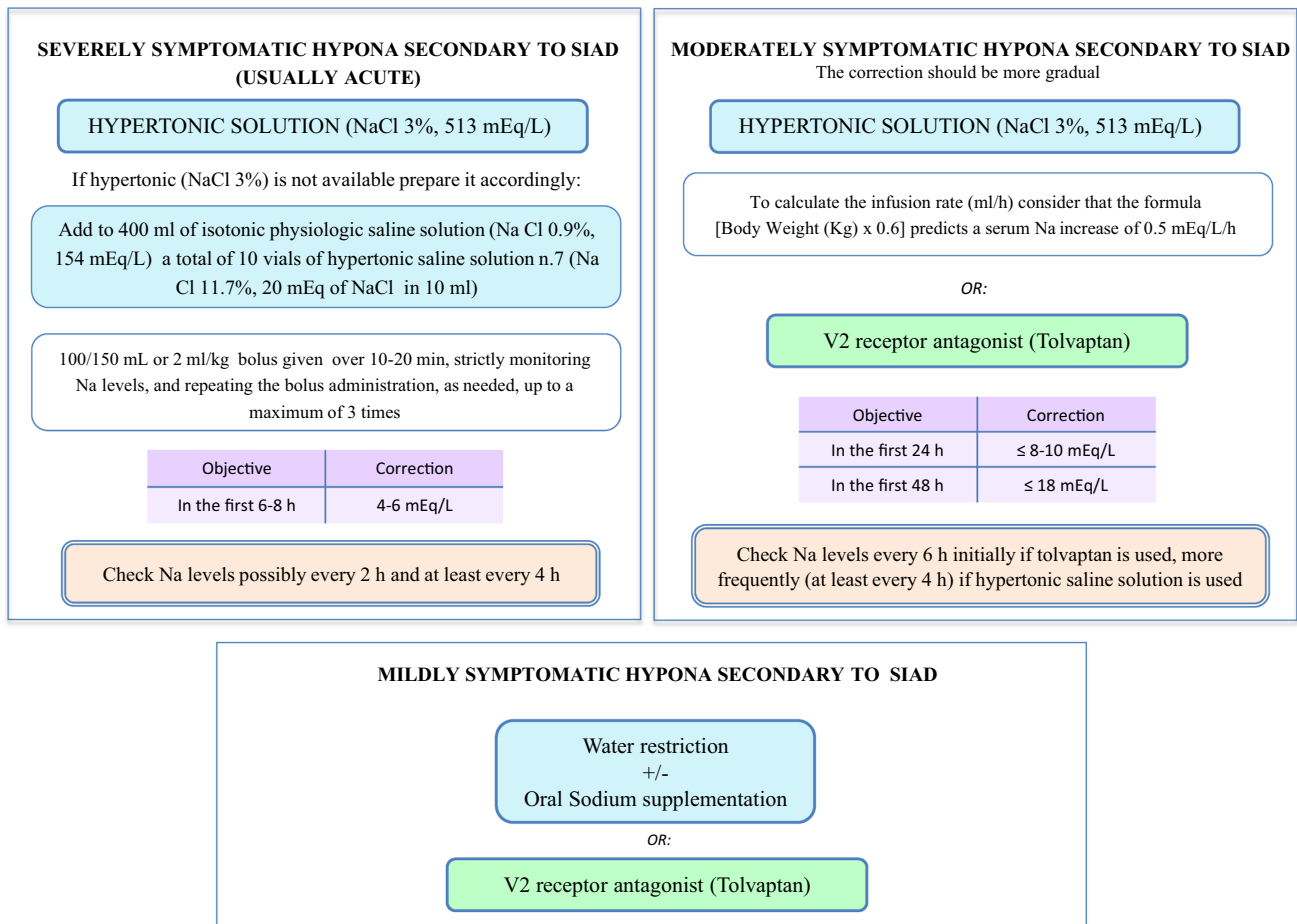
SEVERELY SYMPTOMATIC HYPONA SECONDARY TO SIAD (USUALLY ACUTE)

HYPERTONIC SOLUTION (NaCl 3%, 513 mEq/L)

If hypertonic (NaCl 3%) is not available prepare it accordingly:

Add to 400 ml of isotonic physiologic saline solution (Na Cl 0.9%, 154 mEq/L) a total of 10 vials of hypertonic saline solution n.7 (Na Cl 11.7%, 20 mEq of NaCl in 10 ml)

100/150 mL or 2 ml/kg bolus given over 10-20 min, strictly monitoring Na levels, and repeating the bolus administration, as needed, up to a maximum of 3 times

| Objective | Correction |
|---|---|
| In the first 6-8 h | 4-6 mEq/L |

Check Na levels possibly every 2 h and at least every 4 h

MODERATELY SYMPTOMATIC HYPONA SECONDARY TO SIAD
The correction should be more gradual

HYPERTONIC SOLUTION (NaCl 3%, 513 mEq/L)

To calculate the infusion rate (ml/h) consider that the formula [Body Weight (Kg) x 0.6] predicts a serum Na increase of 0.5 mEq/L/h

OR:

V2 receptor antagonist (Tolvaptan)

| Objective | Correction |
|---|---|
| In the first 24 h | ≤ 8-10 mEq/L |
| In the first 48 h | ≤ 18 mEq/L |

Check Na levels every 6 h initially if tolvaptan is used, more frequently (at least every 4 h) if hypertonic saline solution is used

MILDLY SYMPTOMATIC HYPONA SECONDARY TO SIAD

Water restriction
+/-
Oral Sodium supplementation

OR:

V2 receptor antagonist (Tolvaptan)